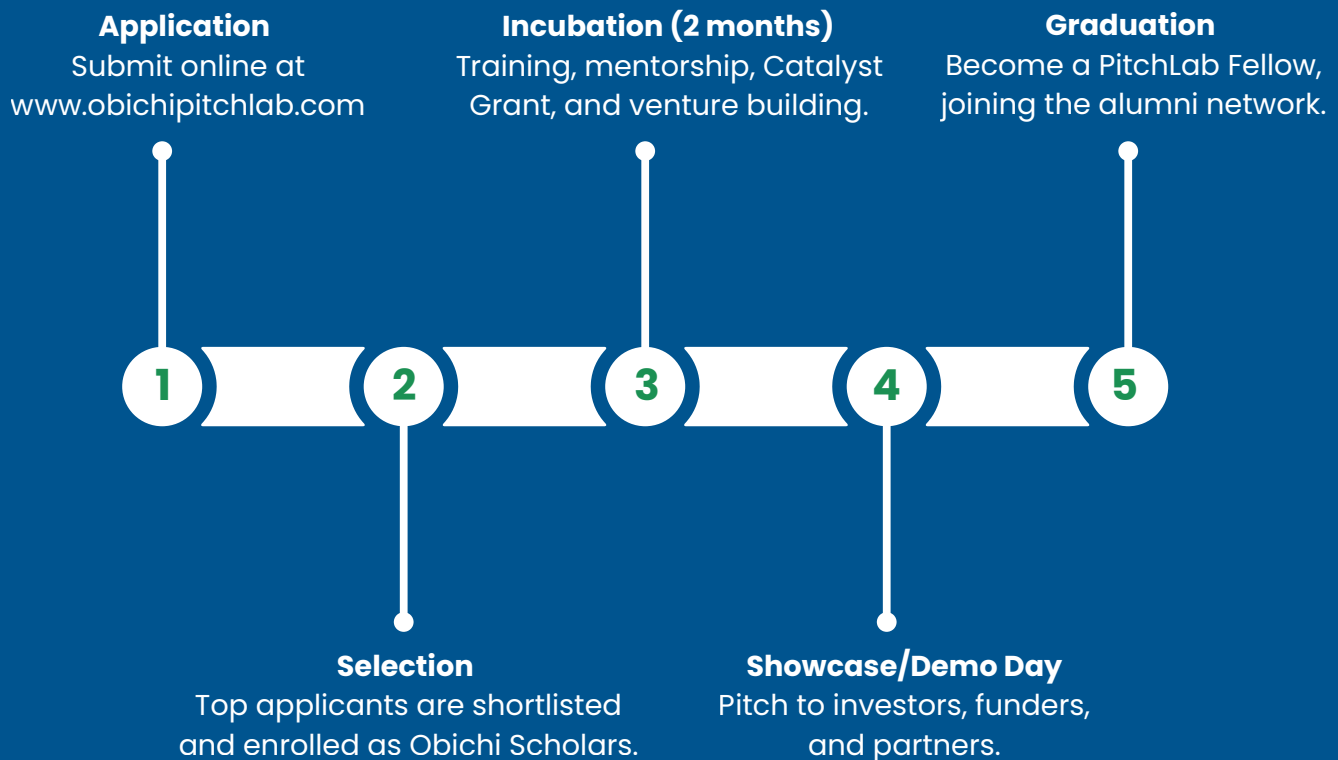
**Application**
Submit online at www.obichipitchlab.com

**Incubation (2 months)**
Training, mentorship, Catalyst Grant, and venture building.

**Graduation**
Become a PitchLab Fellow, joining the alumni network.

1

2

3

4

5

**Selection**
Top applicants are shortlisted and enrolled as Obichi Scholars.

**Showcase/Demo Day**
Pitch to investors, funders, and partners.